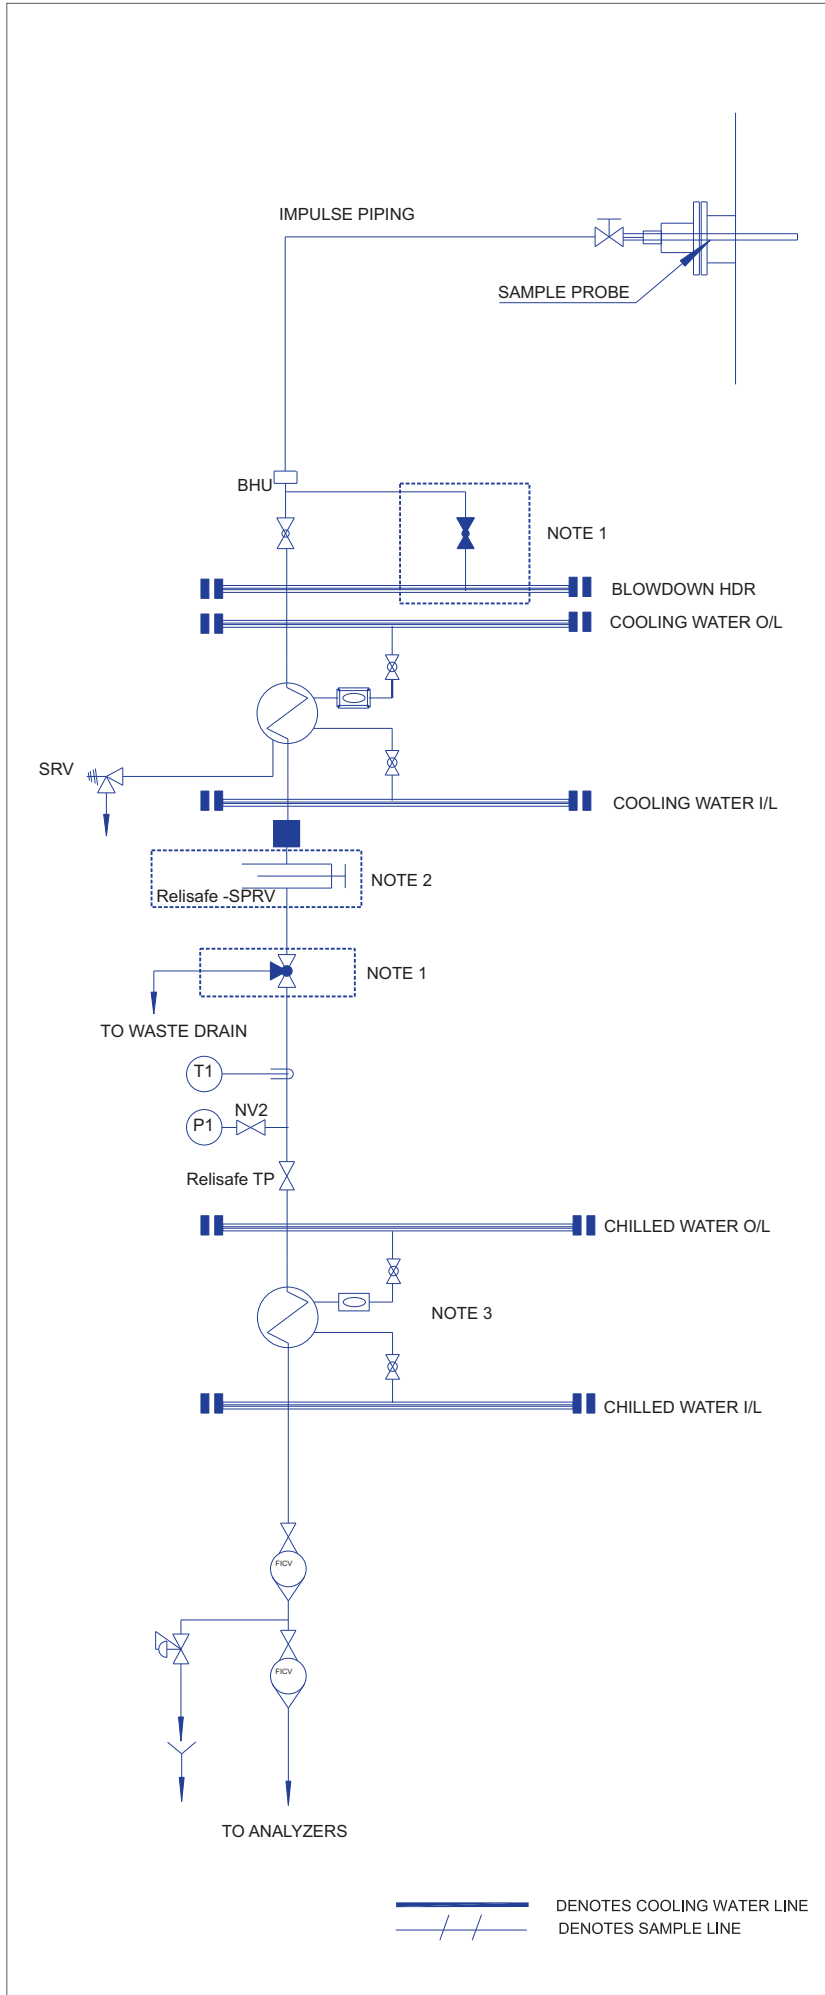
IMPULSE PIPING

SAMPLE PROBE

BHU

NOTE 1

BLOWDOWN HDR

COOLING WATER O/L

SRV

COOLING WATER I/L

NOTE 2

Relisafe -SPRV

NOTE 1

TO WASTE DRAIN

T1

P1

NV2

Relisafe TP

CHILLED WATER O/L

NOTE 3

CHILLED WATER I/L

FICV

FICV

TO ANALYZERS

DENOTES COOLING WATER LINE

DENOTES SAMPLE LINE